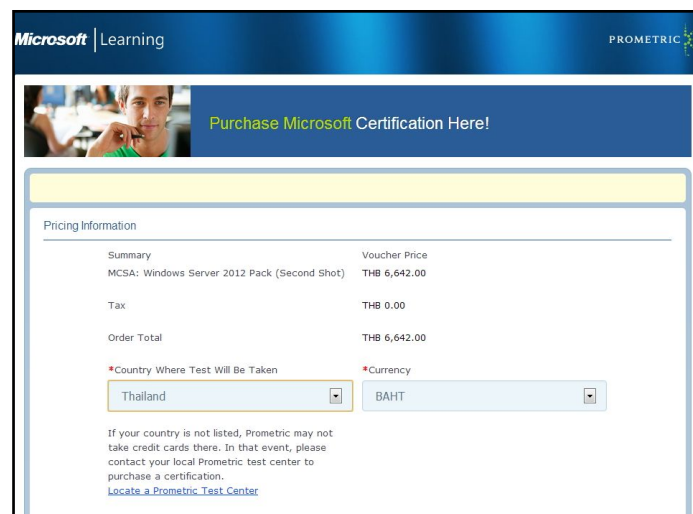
Microsoft | Learning

PROMETRIC

Purchase Microsoft Certification Here!

Pricing Information

| Summary | Voucher Price |
|---|---|
| MCSA: Windows Server 2012 Pack (Second Shot) | THB 6,642.00 |
| Tax | THB 0.00 |
| Order Total | THB 6,642.00 |

*Country Where Test Will Be Taken

Thailand

*Currency

BAHT

If your country is not listed, Prometric may not take credit cards there. In that event, please contact your local Prometric test center to purchase a certification.

Locate a Prometric Test Center